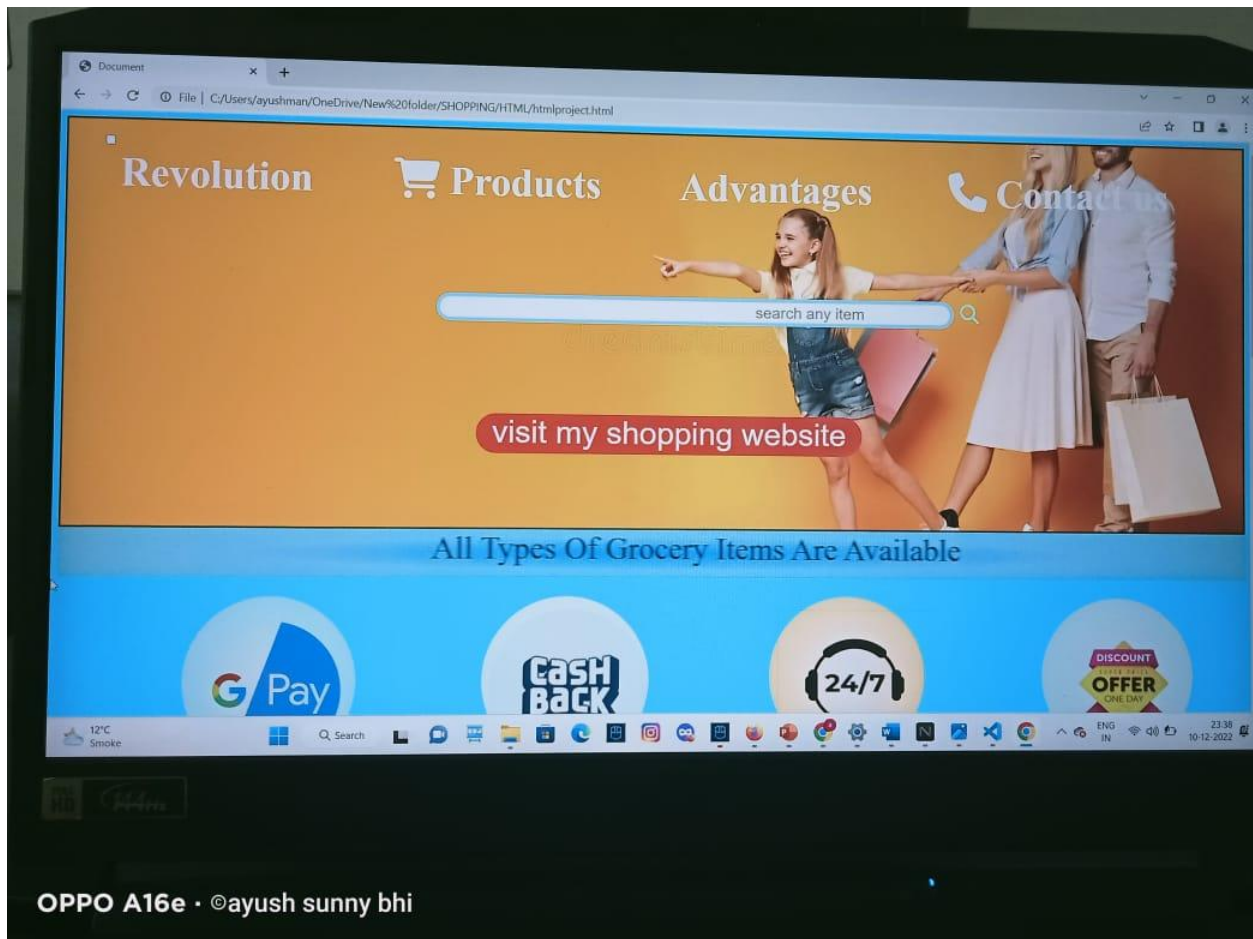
Document

File | C:/Users/ayushman/OneDrive/New%20folder/SHOPPING/HTML/htmlproject.html

Revolution

Products

Advantages

Contact us

search any item

visit my shopping website

All Types Of Grocery Items Are Available

G Pay

CASH BACK

24/7

DISCOUNT
OFFER
ONE DAY

12°C
Smoke

Search

ENG
IN

23:38
10-12-2022

OPPO A16e · ©ayush sunny bhi